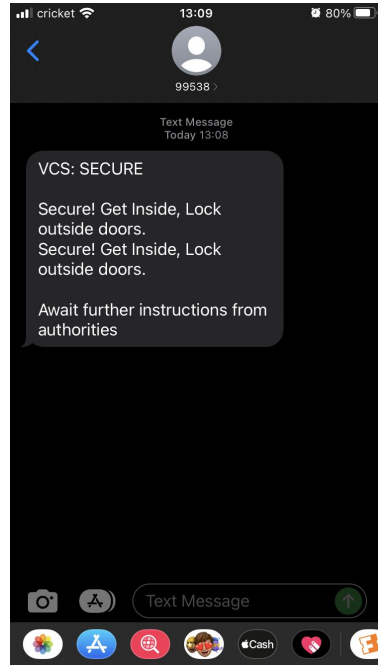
cricket 13:09 80%

99538 >

Text Message
Today 13:08

VCS: SECURE

Secure! Get Inside, Lock outside doors.
Secure! Get Inside, Lock outside doors.

Await further instructions from authorities

Text Message

Cash